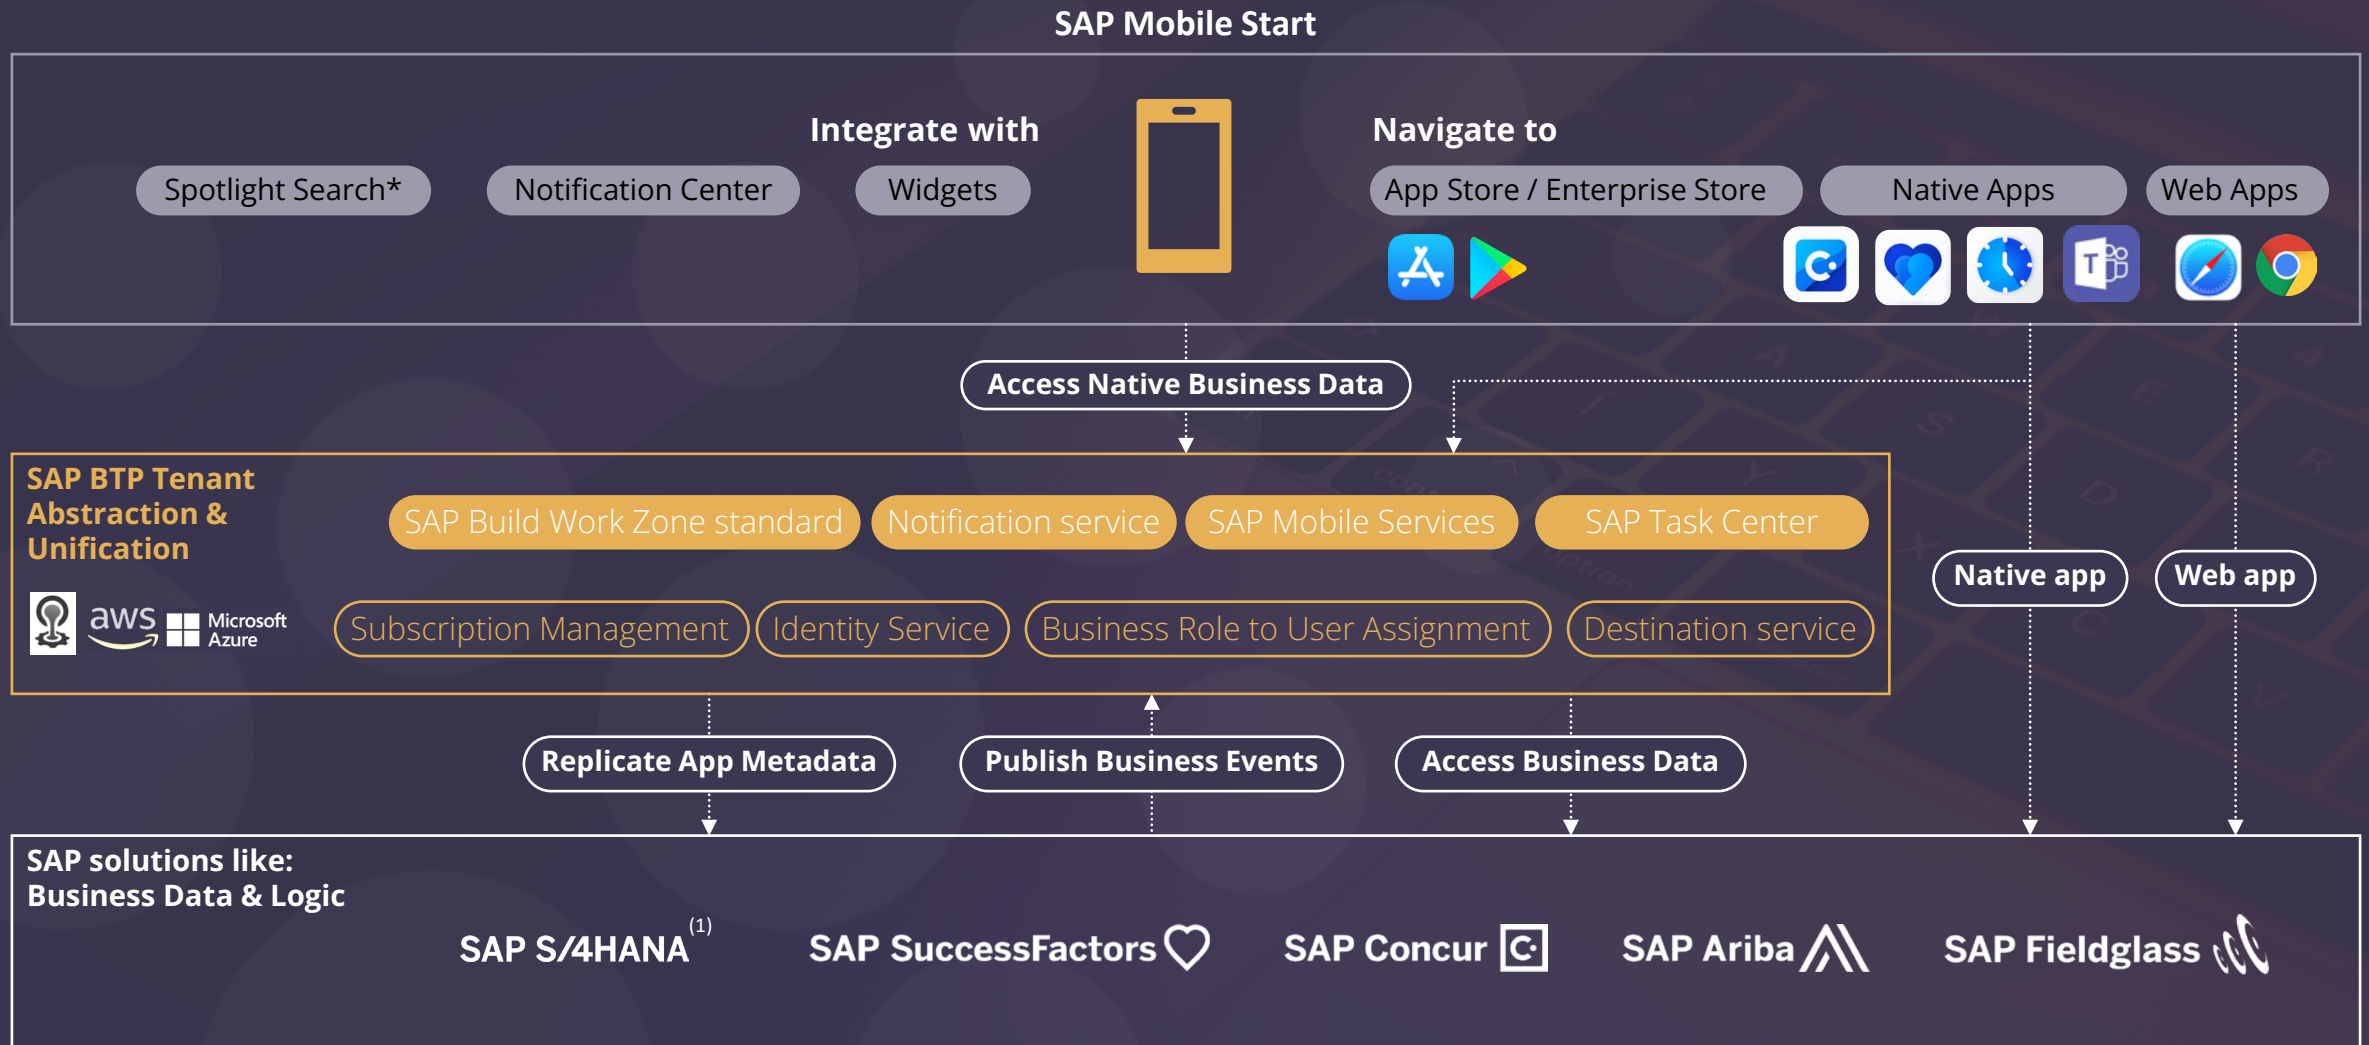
SAP Mobile Start

Integrate with

Spotlight Search*

Notification Center

Widgets

Navigate to

App Store / Enterprise Store

Native Apps

Web Apps

Access Native Business Data

SAP BTP Tenant Abstraction & Unification

aws

Microsoft Azure

SAP Build Work Zone standard

Notification service

SAP Mobile Services

SAP Task Center

Subscription Management

Identity Service

Business Role to User Assignment

Destination service

Native app

Web app

Replicate App Metadata

Publish Business Events

Access Business Data

SAP solutions like: Business Data & Logic

SAP S/4HANA$^{(1)}$

SAP SuccessFactors

SAP Concur

SAP Ariba

SAP Fieldglass